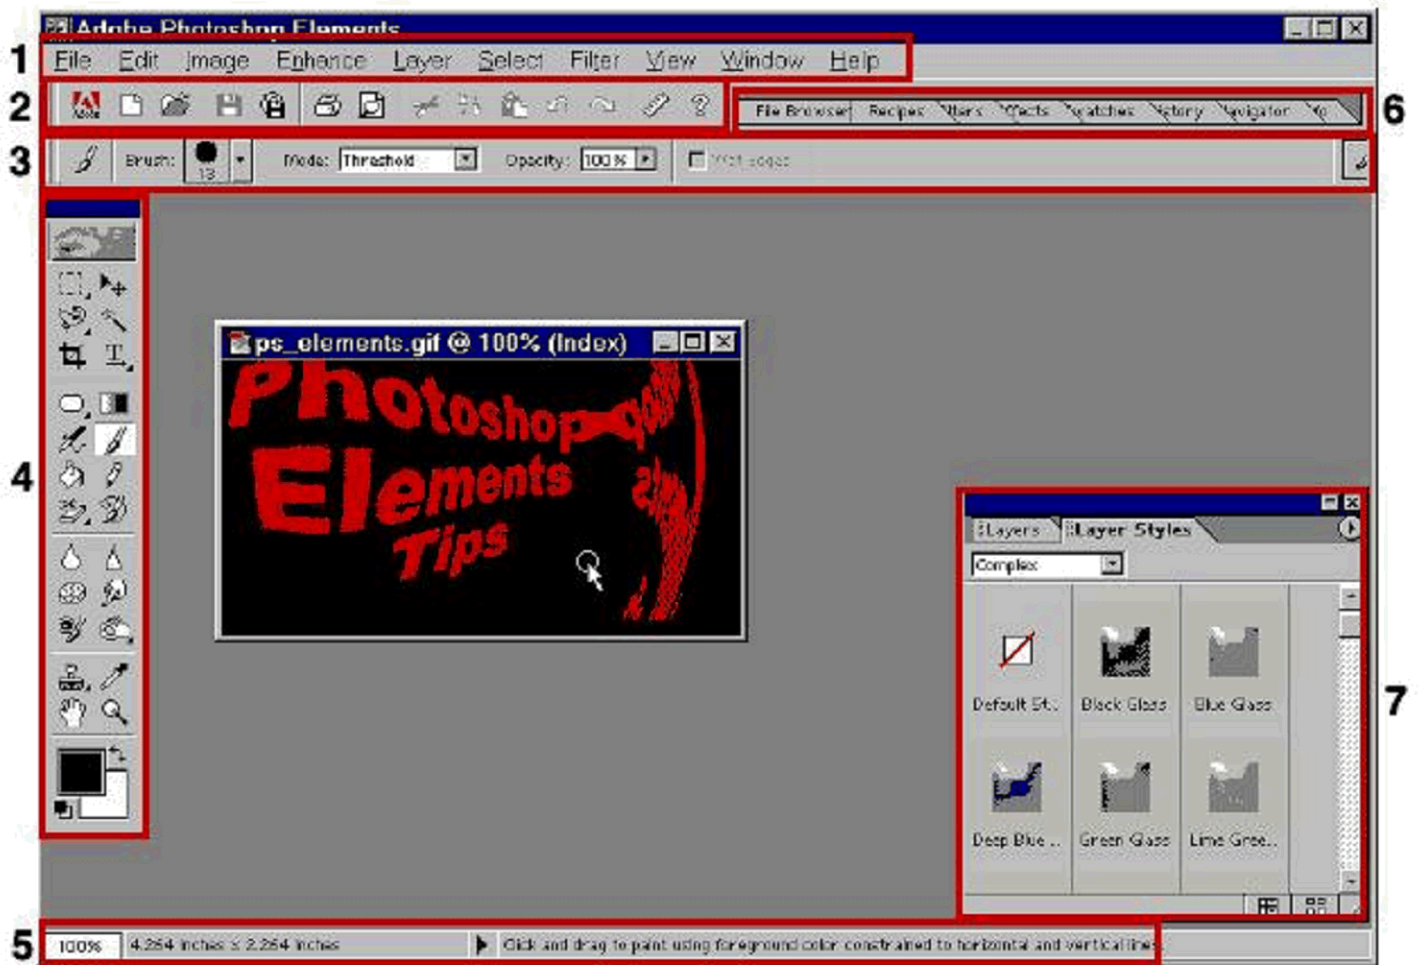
Adobe Photoshop Elements

1 File Edit Image Enhance Layer Select Filter View Window Help

2

6 File Browser Recipes Filters Effects Swatches History Navigator

3 Brush: 13 Mode: Threshold Opacity: 100% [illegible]

4

ps_elements.gif @ 100% (Index)

Photoshop Elements Tips

Layers Layer Styles

Complex

Default St... Black Glass Blue Glass

Deep Blue ... Green Glass Lime Gree...

7

5 100% 4.264 inches x 2.264 inches Click and drag to paint using foreground color constrained to horizontal and vertical lines